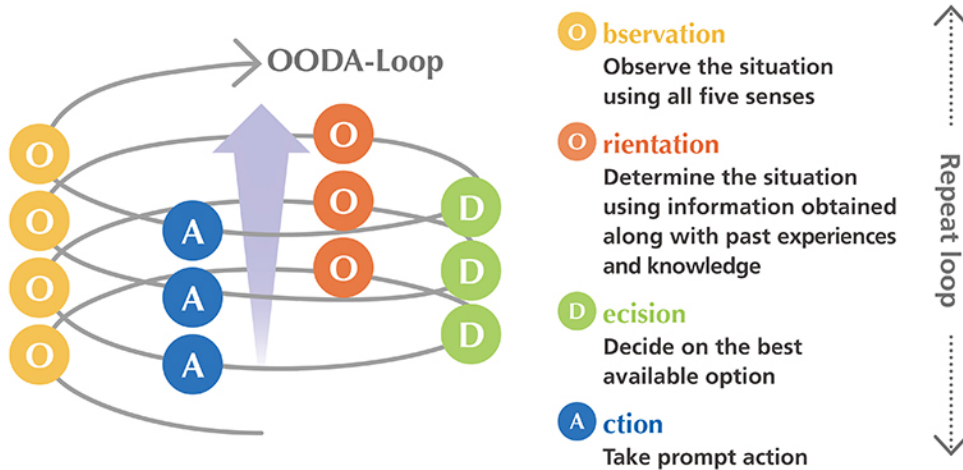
OODA-Loop

O
O
O
O
A
A
A
O
O
O
D
D
D

O bservation
Observe the situation using all five senses

O rientation
Determine the situation using information obtained along with past experiences and knowledge

D ecision
Decide on the best available option

A ction
Take prompt action

Repeat loop